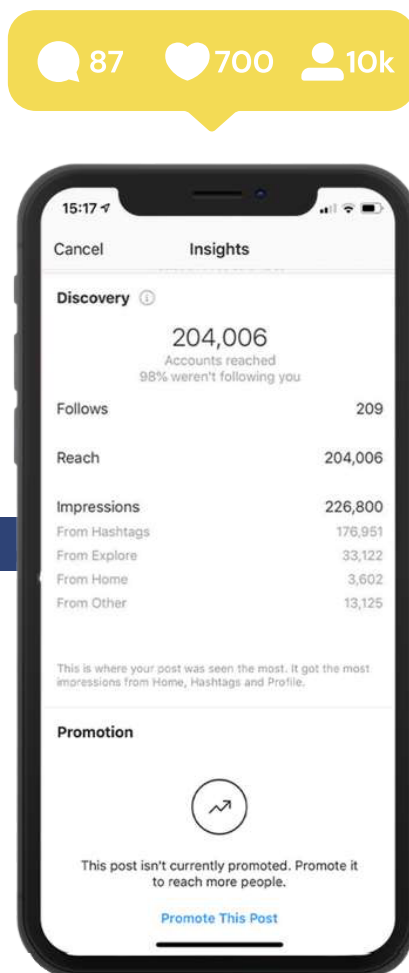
87 700 10k

15:17

Cancel Insights

Discovery

204,006
Accounts reached
98% weren't following you

| | |
|---|---|
| Follows | 209 |
| Reach | 204,006 |
| Impressions | 226,800 |
| From Hashtags | 176,951 |
| From Explore | 33,122 |
| From Home | 3,602 |
| From Other | 13,125 |

This is where your post was seen the most. It got the most impressions from Home, Hashtags and Profile.

Promotion

This post isn't currently promoted. Promote it to reach more people.

Promote This Post